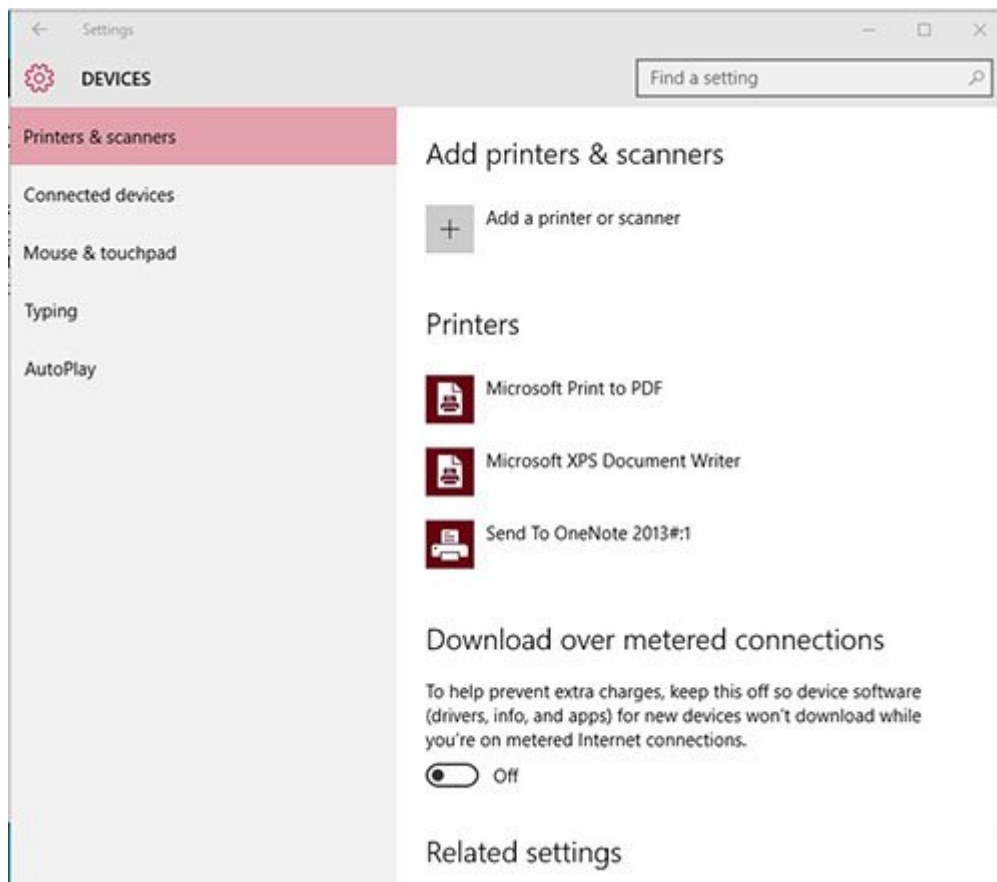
Settings

DEVICES

Find a setting

Printers & scanners

Connected devices

Mouse & touchpad

Typing

AutoPlay

Add printers & scanners

+ Add a printer or scanner

Printers

Microsoft Print to PDF

Microsoft XPS Document Writer

Send To OneNote 2013#:1

Download over metered connections

To help prevent extra charges, keep this off so device software (drivers, info, and apps) for new devices won't download while you're on metered Internet connections.

Off

Related settings